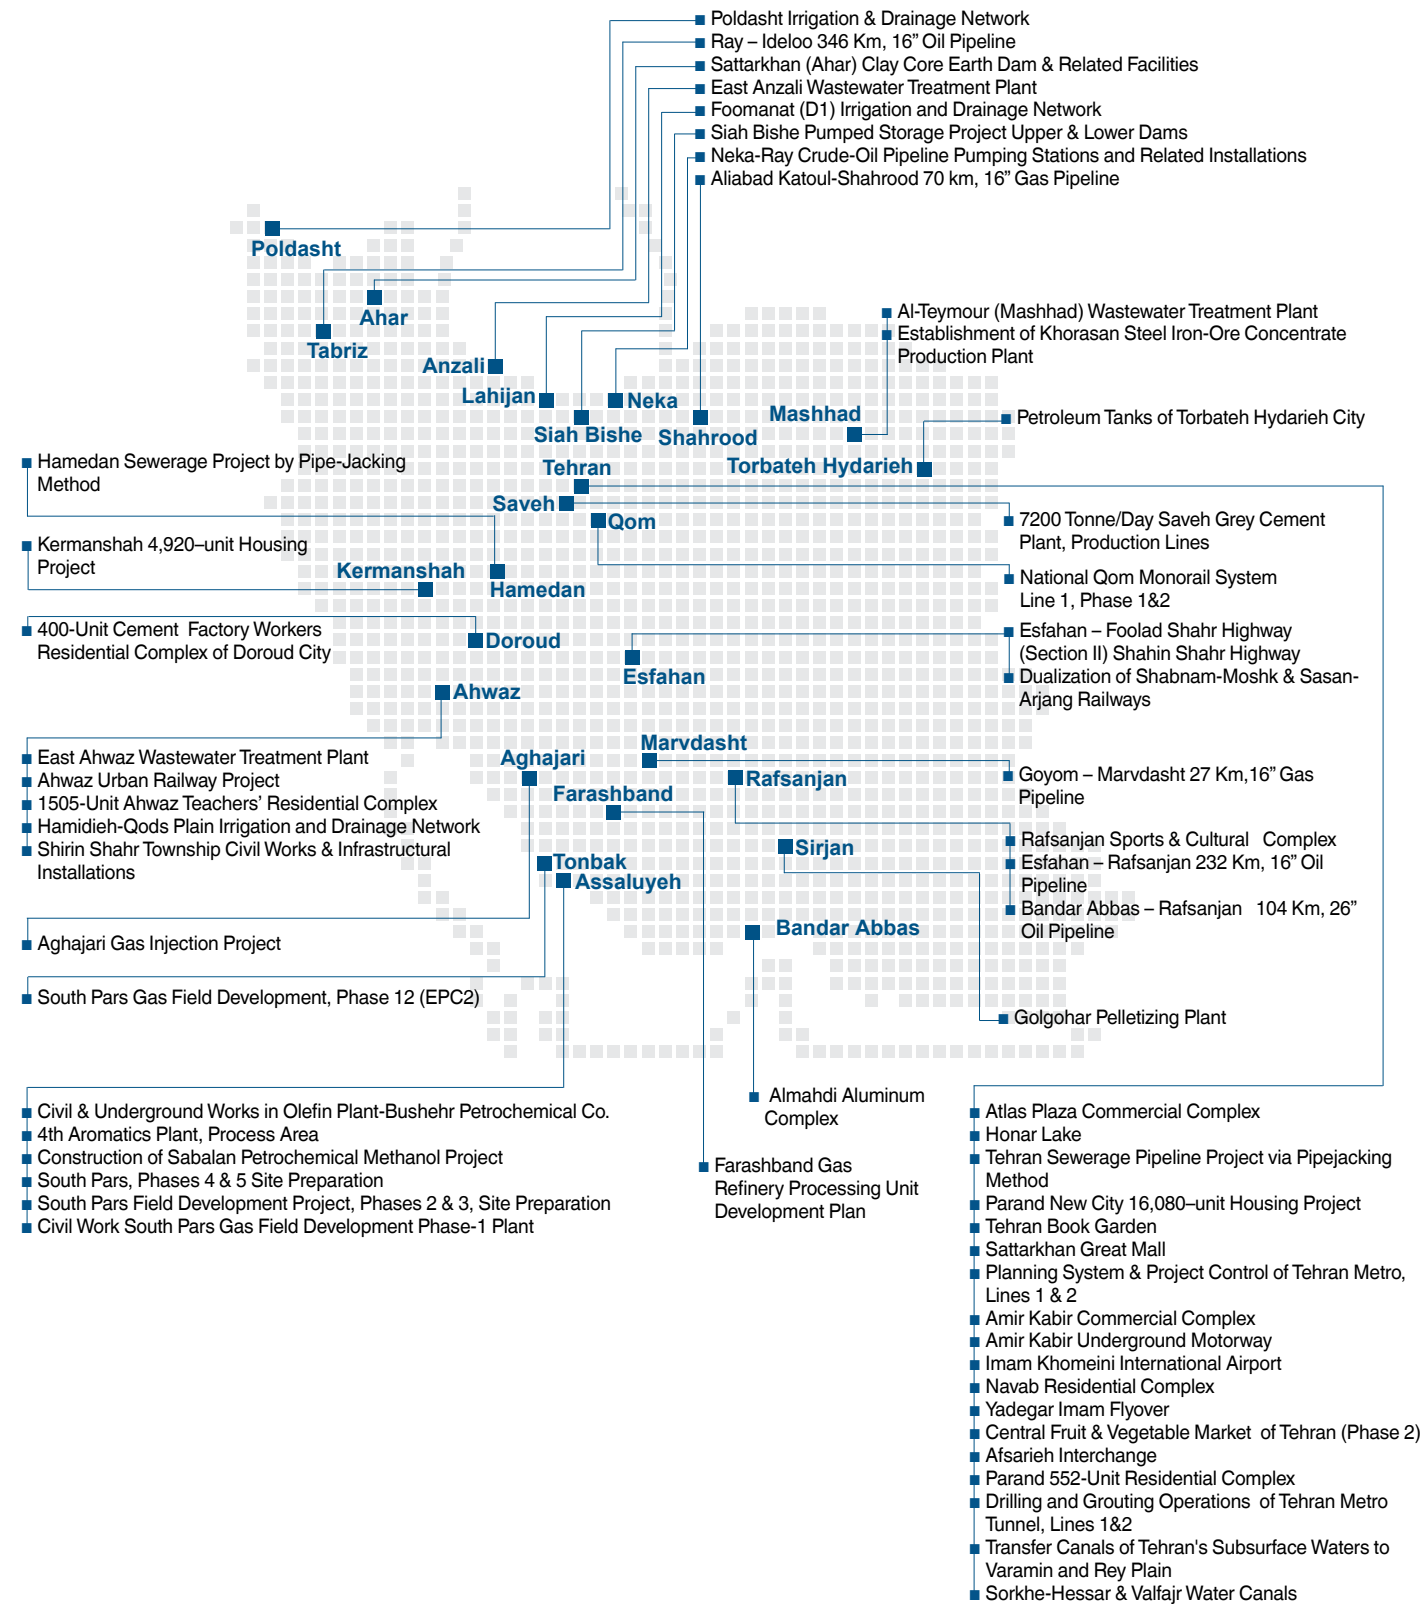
Poldasht Irrigation & Drainage Network
Ray – Ideloo 346 Km, 16” Oil Pipeline
Sattarkhan (Ahar) Clay Core Earth Dam & Related Facilities
East Anzali Wastewater Treatment Plant
Foomanat (D1) Irrigation and Drainage Network
Siah Bishe Pumped Storage Project Upper & Lower Dams
Neka-Ray Crude-Oil Pipeline Pumping Stations and Related Installations
Aliabad Katoul-Shahrood 70 km, 16” Gas Pipeline

Poldasht
Ahar
Tabriz
Anzali
Lahijan
Neka
Siah Bishe
Shahrood
Mashhad

Al-Teymour (Mashhad) Wastewater Treatment Plant
Establishment of Khorasan Steel Iron-Ore Concentrate Production Plant

Petroleum Tanks of Torbateh Hydarieh City

Torbateh Hydarieh
Tehran
Saveh
Qom

Hamedan Sewerage Project by Pipe-Jacking Method

Kermanshah 4,920–unit Housing Project

Kermanshah
Hamedan

7200 Tonne/Day Saveh Grey Cement Plant, Production Lines

National Qom Monorail System Line 1, Phase 1&2

400-Unit Cement Factory Workers Residential Complex of Doroud City

Doroud
Esfahan
Ahwaz

Esfahan – Foolad Shahr Highway (Section II) Shahin Shahr Highway
Dualization of Shabnam-Moshk & Sasan-Arjang Railways

East Ahwaz Wastewater Treatment Plant
Ahwaz Urban Railway Project
1505-Unit Ahwaz Teachers’ Residential Complex
Hamidieh-Qods Plain Irrigation and Drainage Network
Shirin Shahr Township Civil Works & Infrastructural Installations

Marvdasht
Aghajari
Rafsanjan
Farashband

Goyom – Marvdasht 27 Km,16” Gas Pipeline

Rafsanjan Sports & Cultural Complex
Esfahan – Rafsanjan 232 Km, 16” Oil Pipeline
Bandar Abbas – Rafsanjan 104 Km, 26” Oil Pipeline

Sirjan
Tonbak
Assaluyeh
Bandar Abbas

Aghajari Gas Injection Project

South Pars Gas Field Development, Phase 12 (EPC2)

Golgohar Pelletizing Plant

Almahdi Aluminum Complex

Civil & Underground Works in Olefin Plant-Bushehr Petrochemical Co.
4th Aromatics Plant, Process Area
Construction of Sabalan Petrochemical Methanol Project
South Pars, Phases 4 & 5 Site Preparation
South Pars Field Development Project, Phases 2 & 3, Site Preparation
Civil Work South Pars Gas Field Development Phase-1 Plant

Farashband Gas Refinery Processing Unit Development Plan

Atlas Plaza Commercial Complex
Honar Lake
Tehran Sewerage Pipeline Project via Pipejacking Method
Parand New City 16,080–unit Housing Project
Tehran Book Garden
Sattarkhan Great Mall
Planning System & Project Control of Tehran Metro, Lines 1 & 2
Amir Kabir Commercial Complex
Amir Kabir Underground Motorway
Imam Khomeini International Airport
Navab Residential Complex
Yadegar Imam Flyover
Central Fruit & Vegetable Market of Tehran (Phase 2)
Afsarieh Interchange
Parand 552-Unit Residential Complex
Drilling and Grouting Operations of Tehran Metro Tunnel, Lines 1&2
Transfer Canals of Tehran's Subsurface Waters to Varamin and Rey Plain
Sorkhe-Hessar & Valfajr Water Canals